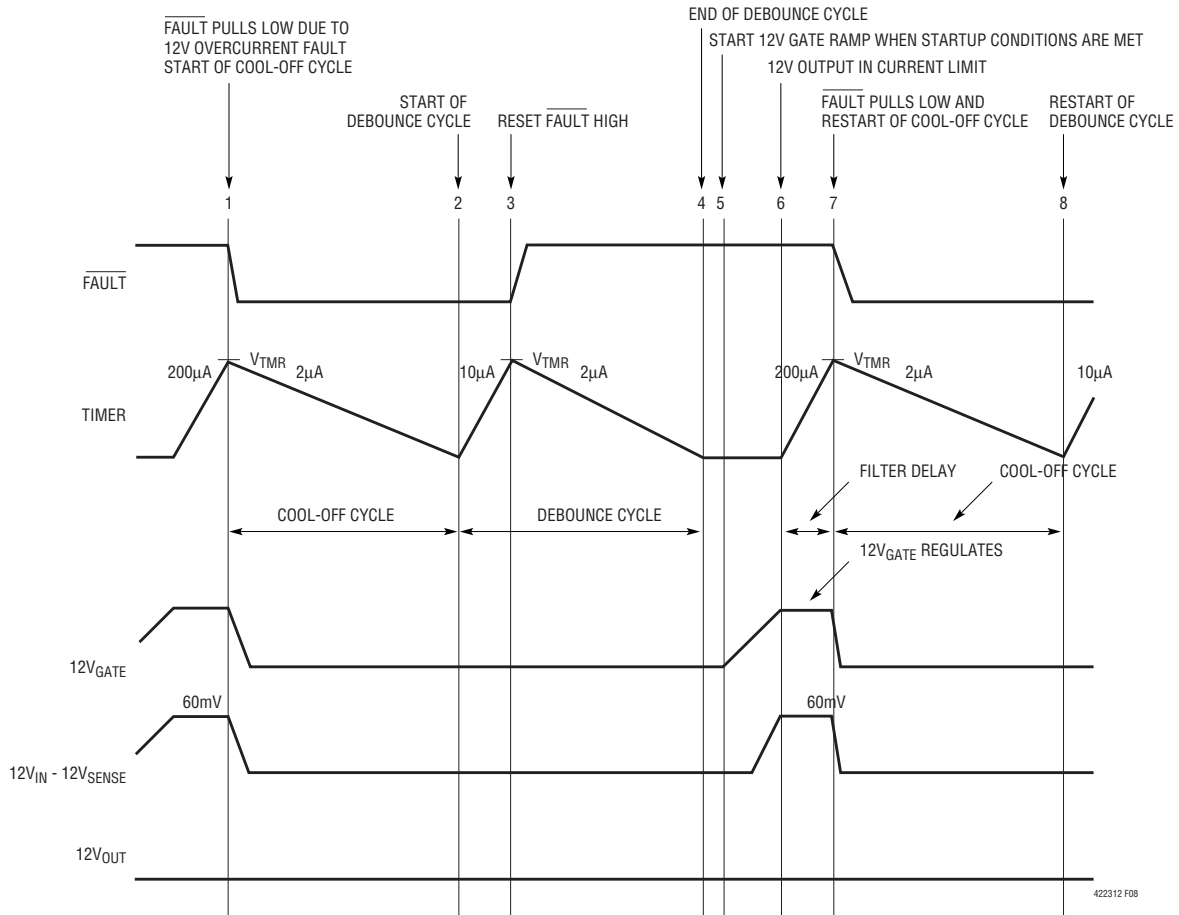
$\overline{\text{FAULT}}$ PULLS LOW DUE TO 12V OVERCURRENT FAULT START OF COOL-OFF CYCLE

START OF DEBOUNCE CYCLE

RESET $\overline{\text{FAULT}}$ HIGH

END OF DEBOUNCE CYCLE

START 12V GATE RAMP WHEN STARTUP CONDITIONS ARE MET

12V OUTPUT IN CURRENT LIMIT

$\overline{\text{FAULT}}$ PULLS LOW AND RESTART OF COOL-OFF CYCLE

RESTART OF DEBOUNCE CYCLE

1 2 3 4 5 6 7 8

$\overline{\text{FAULT}}$

TIMER

200µA $V_{TMR}$ 2µA 10µA $V_{TMR}$ 2µA 200µA $V_{TMR}$ 2µA 10µA

COOL-OFF CYCLE

DEBOUNCE CYCLE

FILTER DELAY

COOL-OFF CYCLE

$12V_{GATE}$ REGULATES

$12V_{GATE}$

60mV

60mV

$12V_{IN}$ - $12V_{SENSE}$

$12V_{OUT}$

422312 F08